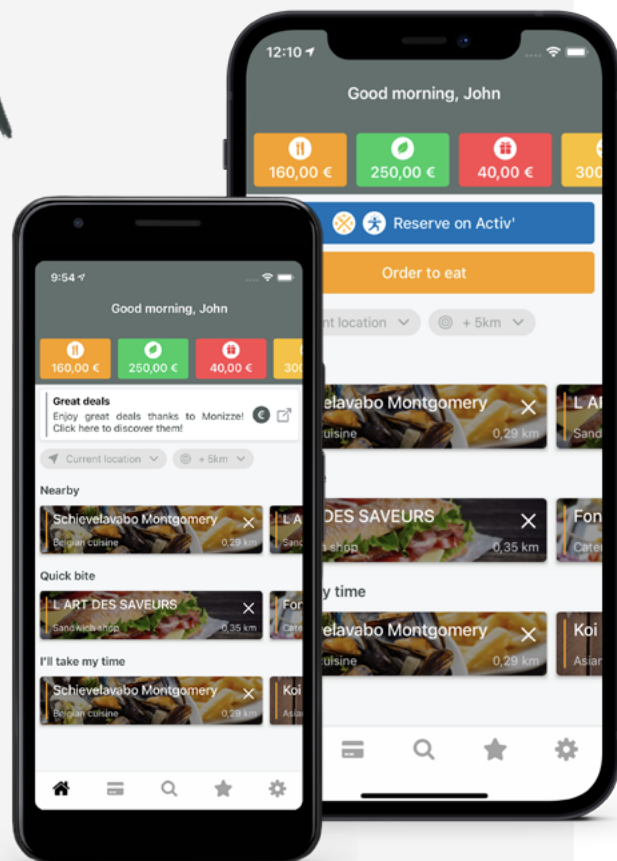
12:10

Good morning, John

160,00 €
250,00 €
40,00 €
300

Reserve on Activ'

Order to eat

nt location
+ 5km

elavabo Montgomery
uisine
0,29 km

L A
Sand

DES SAVEURS
shop
0,35 km

Fo
Cate

y time

elavabo Montgomery
uisine
0,29 km

Koi
Asian

9:54

Good morning, John

160,00 €
250,00 €
40,00 €
300

Great deals
Enjoy great deals thanks to Monizze! Click here to discover them!

Current location
+ 5km

Nearby

Schievelavabo Montgomery
Belgian cuisine
0,29 km

L A
Sand

Quick bite

L ART DES SAVEURS
Sandwich shop
0,35 km

Fo
Cate

I'll take my time

Schievelavabo Montgomery
Belgian cuisine
0,29 km

Koi
Asia